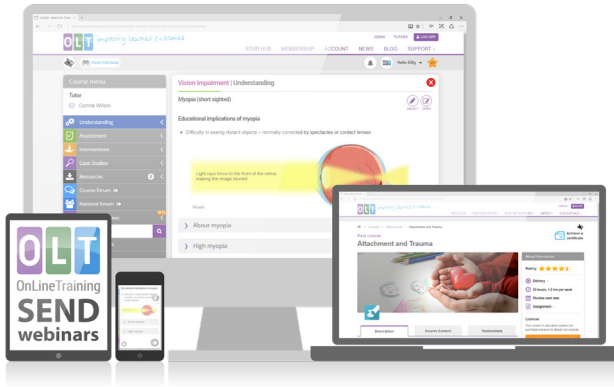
OLT improving learner outcomes

YOUR HUB
MEMBERSHIP
ACCOUNT
NEWS
BLOG
SUPPORT

Course menu
Tutor
Corinne Wilson
Understanding
Assessment
Interventions
Case Studies
Resources
Course forum
National forum

Vision Impairment | Understanding

Myopia (short sighted)

Educational implications of myopia

• Difficulty in seeing distant objects – normally corrected by spectacles or contact lenses

Light rays focus to the front of the retina making the image blurred

About myopia
High myopia

Paid course
Attachment and Trauma

Achieve a certificate

Description
Course Content
Testimonials

OLT
OnLineTraining
SEND
webinars